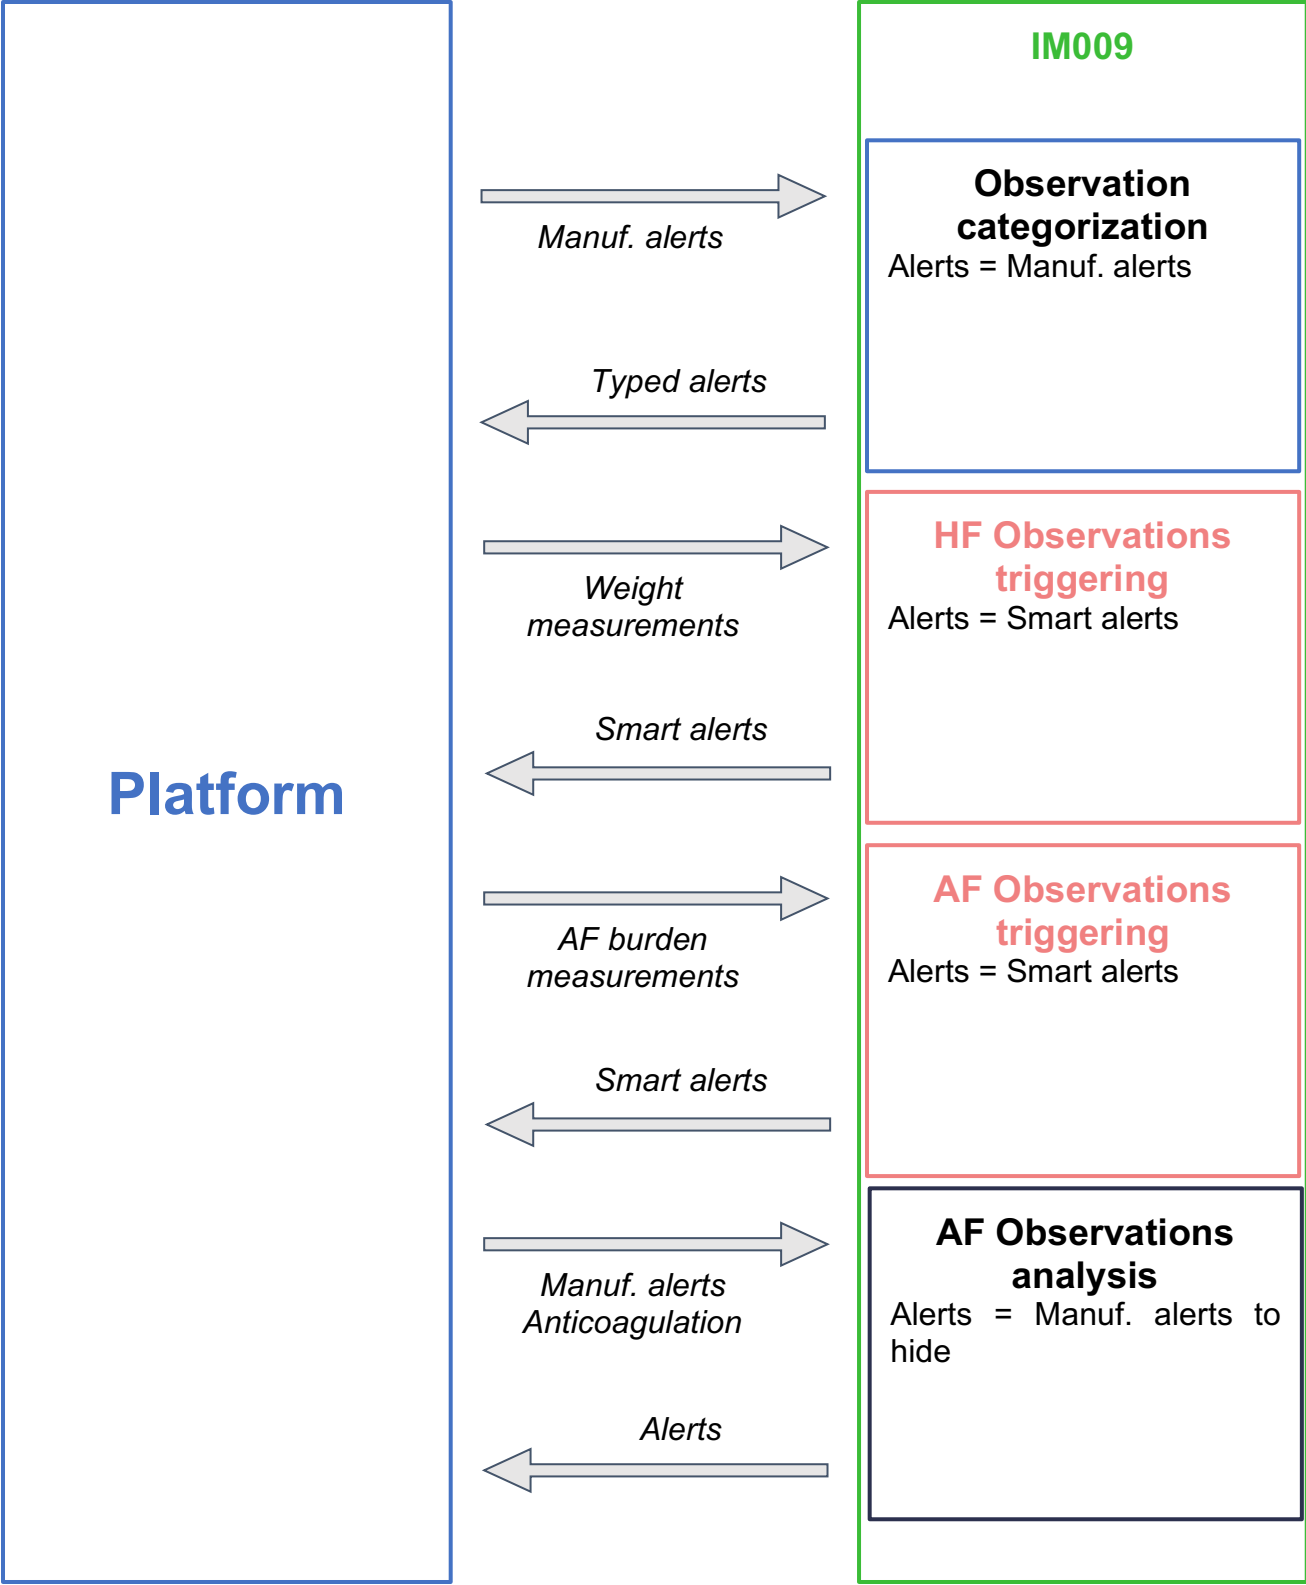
Platform

Manuf. alerts

Typed alerts

Weight measurements

Smart alerts

AF burden measurements

Smart alerts

Manuf. alerts Anticoagulation

Alerts

IM009

Observation categorization
Alerts = Manuf. alerts

HF Observations triggering
Alerts = Smart alerts

AF Observations triggering
Alerts = Smart alerts

AF Observations analysis
Alerts = Manuf. alerts to hide